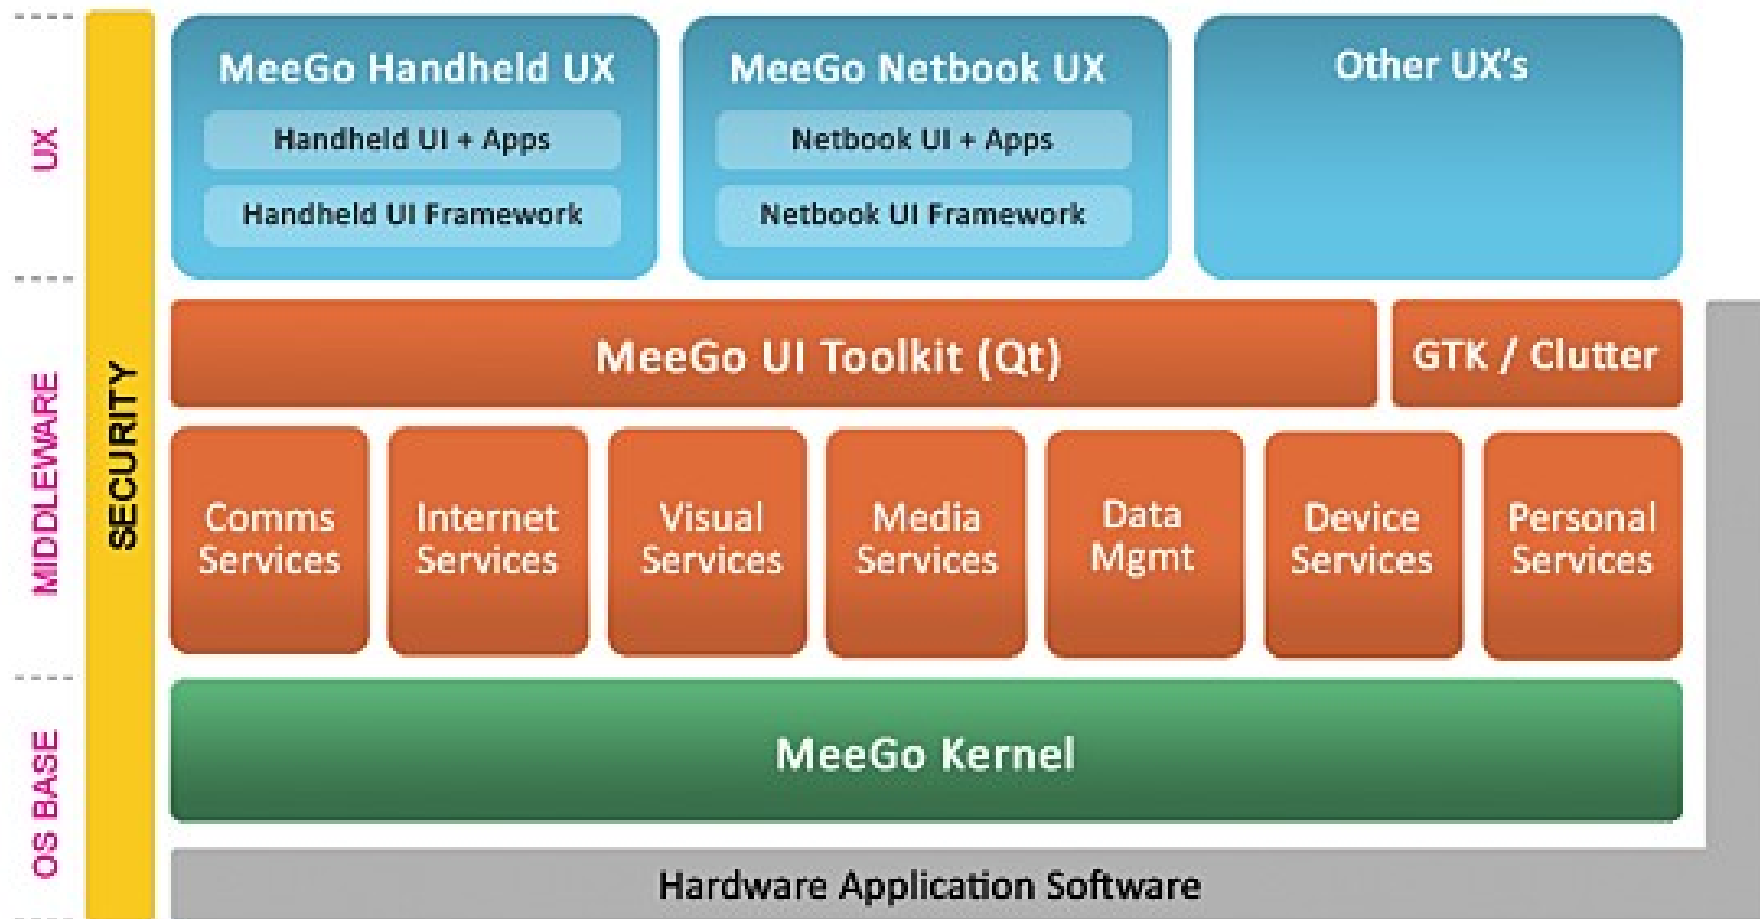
UX

MIDDLEWARE

OS BASE

SECURITY

MeeGo Handheld UX

Handheld UI + Apps

Handheld UI Framework

MeeGo Netbook UX

Netbook UI + Apps

Netbook UI Framework

Other UX's

MeeGo UI Toolkit (Qt)

GTK / Clutter

Comms Services

Internet Services

Visual Services

Media Services

Data Mgmt

Device Services

Personal Services

MeeGo Kernel

Hardware Application Software